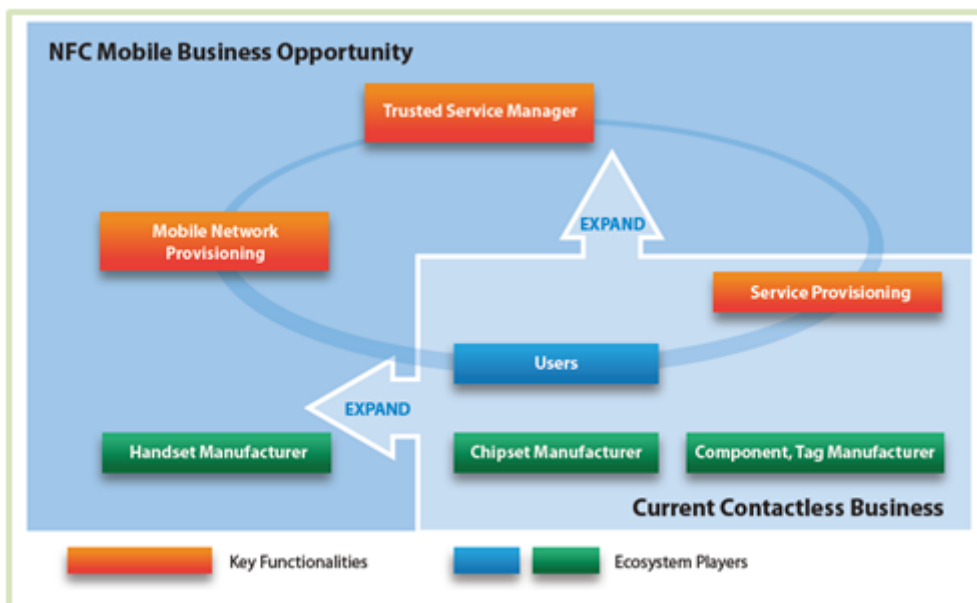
NFC Mobile Business Opportunity

Trusted Service Manager

EXPAND

Mobile Network Provisioning

Service Provisioning

Users

EXPAND

Handset Manufacturer

Chipset Manufacturer

Component, Tag Manufacturer

Current Contactless Business

Key Functionalities

Ecosystem Players